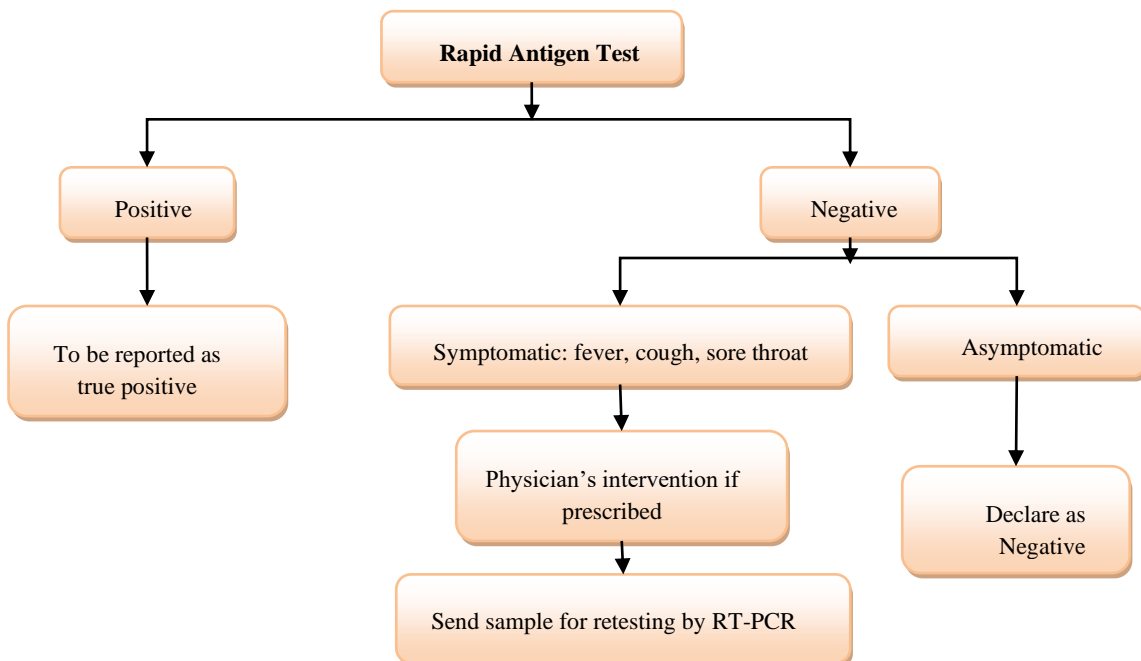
Rapid Antigen Test

Positive

To be reported as true positive

Negative

Symptomatic: fever, cough, sore throat

Physician’s intervention if prescribed

Send sample for retesting by RT-PCR

Asymptomatic

Declare as Negative